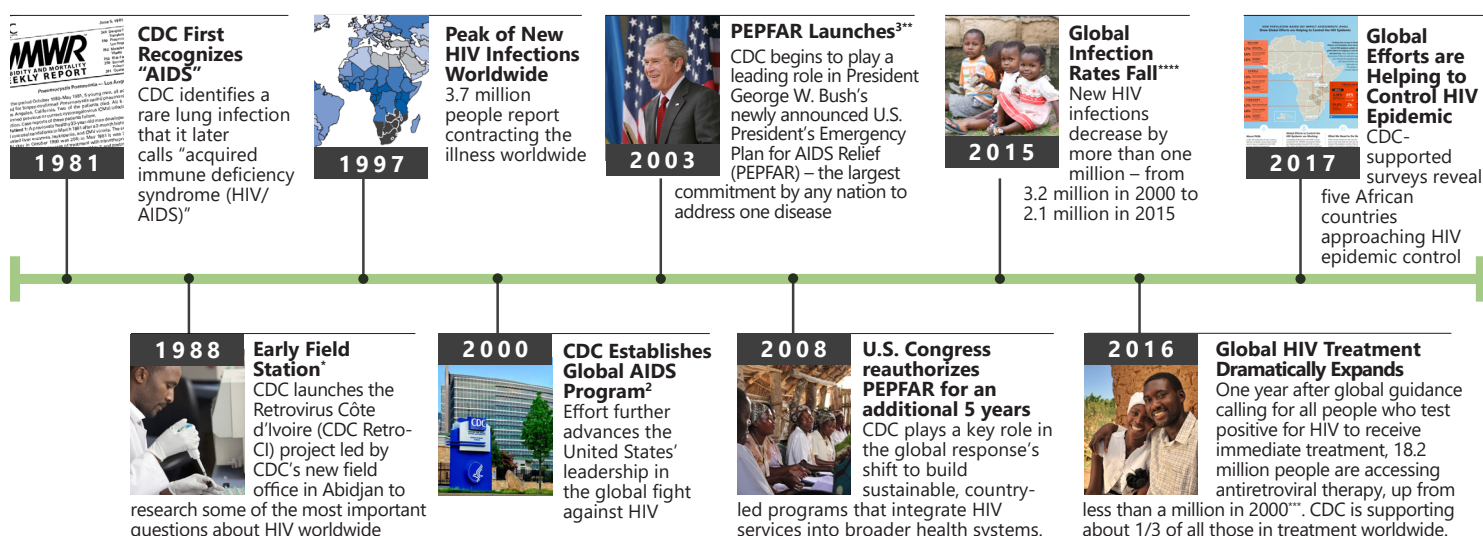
MMWR
BIDITY AND MORTALITY
EKLY REPORT

1981

CDC First Recognizes "AIDS"
CDC identifies a rare lung infection that it later calls "acquired immune deficiency syndrome (HIV/ AIDS)"

1997

Peak of New HIV Infections Worldwide
3.7 million people report contracting the illness worldwide

2003

PEPFAR Launches$^{3**}$
CDC begins to play a leading role in President George W. Bush's newly announced U.S. President's Emergency Plan for AIDS Relief (PEPFAR) – the largest commitment by any nation to address one disease

2015

Global Infection Rates Fall$^{****}$
New HIV infections decrease by more than one million – from 3.2 million in 2000 to 2.1 million in 2015

2017

Global Efforts are Helping to Control HIV Epidemic
CDC-supported surveys reveal five African countries approaching HIV epidemic control

1988

Early Field Station$^{*}$
CDC launches the Retrovirus Côte d'Ivoire (CDC Retro-CI) project led by CDC's new field office in Abidjan to research some of the most important questions about HIV worldwide

2000

CDC Establishes Global AIDS Program$^{2}$
Effort further advances the United States' leadership in the global fight against HIV

CDC

2008

U.S. Congress reauthorizes PEPFAR for an additional 5 years
CDC plays a key role in the global response's shift to build sustainable, country-led programs that integrate HIV services into broader health systems.

2016

Global HIV Treatment Dramatically Expands
One year after global guidance calling for all people who test positive for HIV to receive immediate treatment, 18.2 million people are accessing antiretroviral therapy, up from less than a million in 2000$^{***}$. CDC is supporting about 1/3 of all those in treatment worldwide.